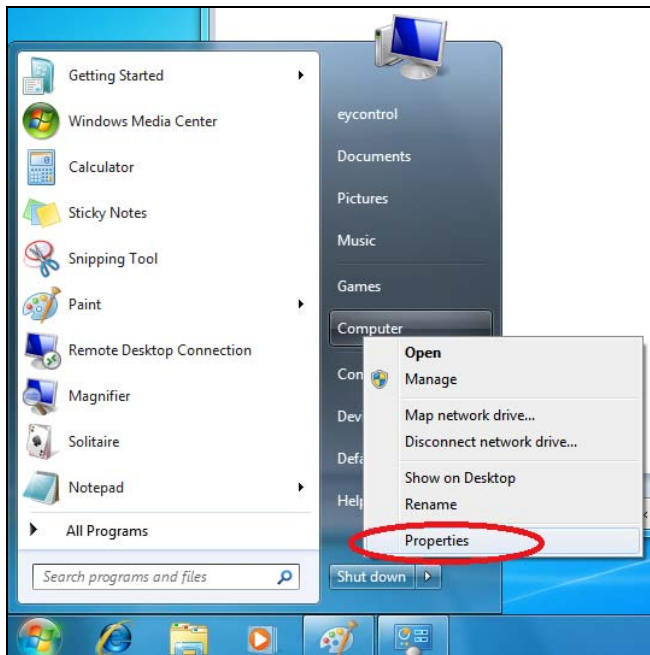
Getting Started
Windows Media Center
Calculator
Sticky Notes
Snipping Tool
Paint
Remote Desktop Connection
Magnifier
Solitaire
Notepad
All Programs
Search programs and files

eycontrol
Documents
Pictures
Music
Games
Computer
Con
Dev
Defa
Help
Shut down

Open
Manage
Map network drive...
Disconnect network drive...
Show on Desktop
Rename
Properties